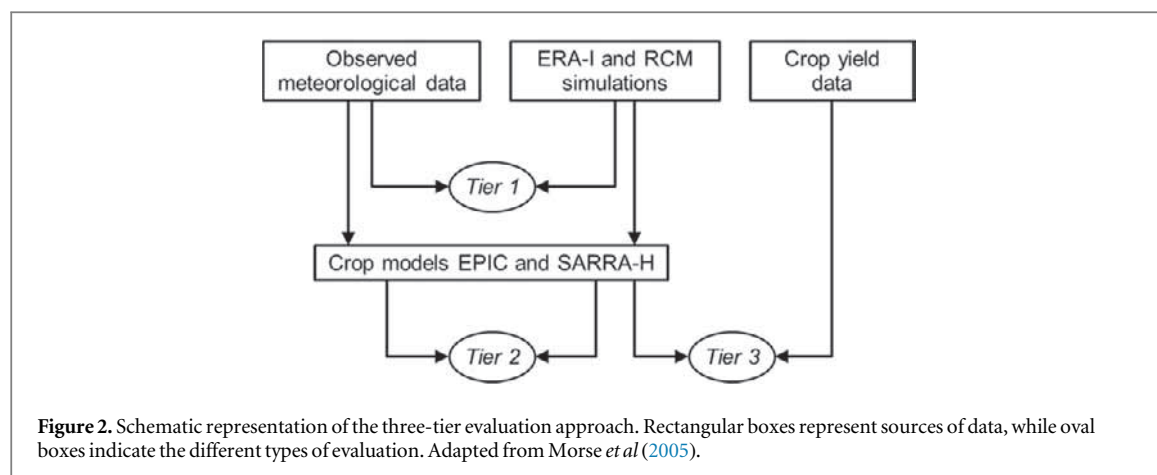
Observed meteorological data

ERA-I and RCM simulations

Crop yield data

Tier 1

Crop models EPIC and SARRA-H

Tier 2

Tier 3

**Figure 2.** Schematic representation of the three-tier evaluation approach. Rectangular boxes represent sources of data, while oval boxes indicate the different types of evaluation. Adapted from Morse *et al* (2005).